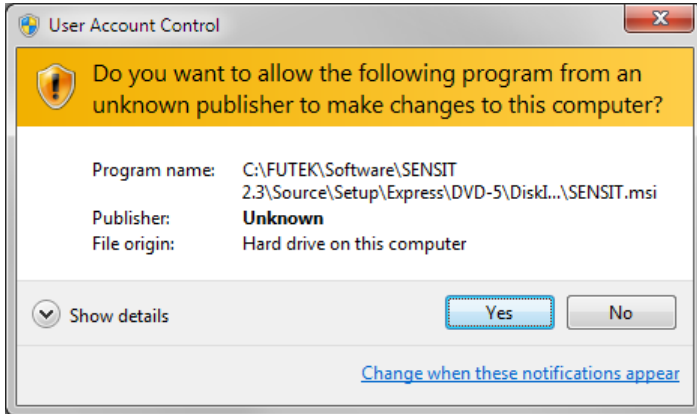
User Account Control

Do you want to allow the following program from an unknown publisher to make changes to this computer?

| | |
|---|---|
| Program name: | C:\FUTEK\Software\SENSIT 2.3\Source\Setup\Express\DVD-5\DiskI...\SENSIT.msi |
| Publisher: | Unknown |
| File origin: | Hard drive on this computer |

Show details

Yes

No

Change when these notifications appear